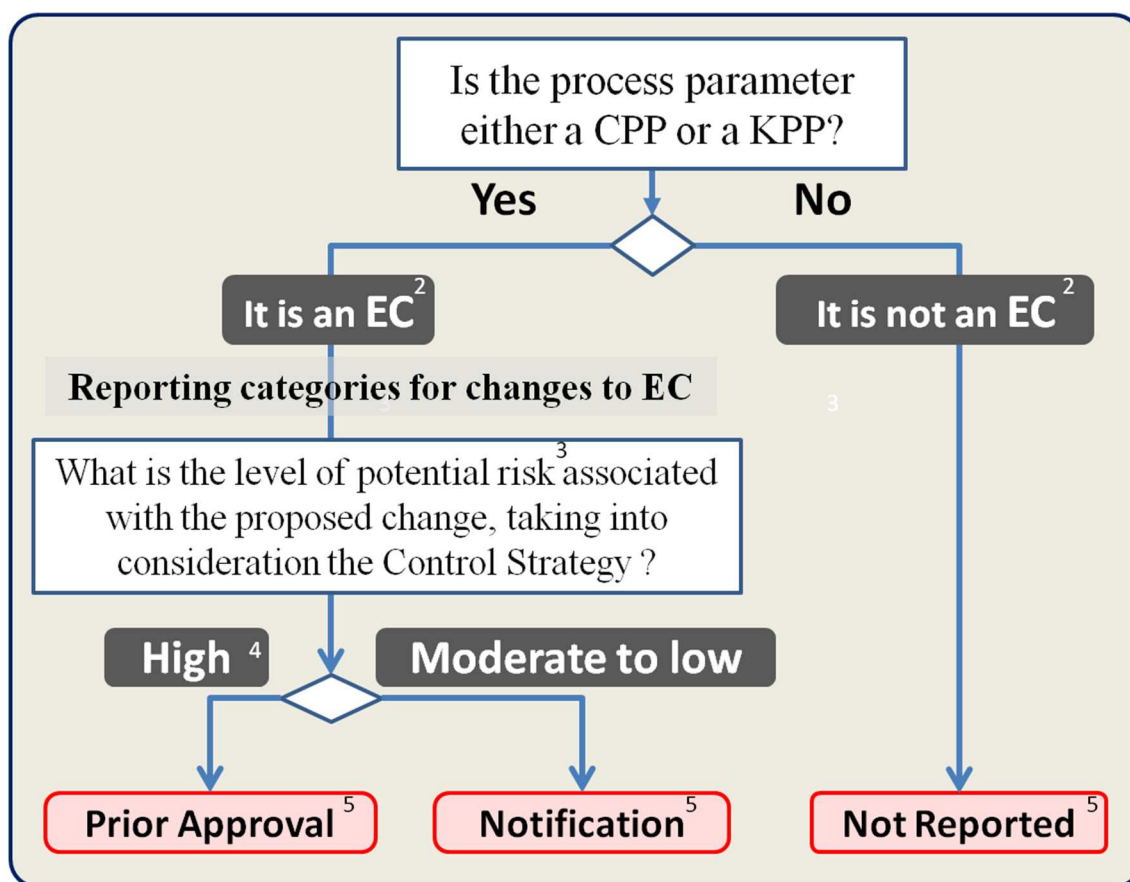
Is the process parameter either a CPP or a KPP?

Yes

No

It is an $EC^2$

It is not an $EC^2$

Reporting categories for changes to EC

3

What is the level of potential $risk^3$ associated with the proposed change, taking into consideration the Control Strategy ?

High $^4$

Moderate to low

Prior $Approval^5$

$Notification^5$

Not $Reported^5$